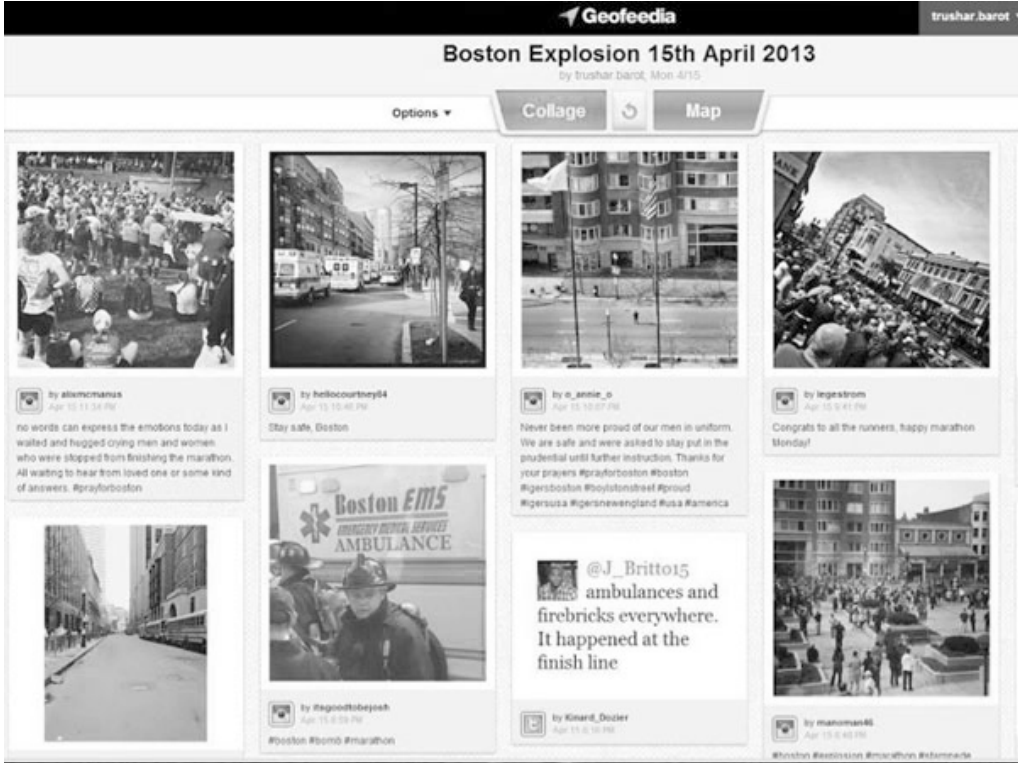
Geofeedia

trushar.barot

Boston Explosion 15th April 2013

by trushar.barot, Mon 4/15

Options ▾

Collage

Map

by alixmcmanus
Apr 15 11:34 PM

no words can express the emotions today as I waited and hugged crying men and women who were stopped from finishing the marathon. All waiting to hear from loved one or some kind of answers. #prayforboston

by hellocourtney04
Apr 15 10:46 PM

Stay safe, Boston

Boston EMS
EMERGENCY MEDICAL SERVICES
AMBULANCE

by itsgoodtobejosh
Apr 15 6:59 PM

#boston #bomb #marathon

by o_annie_o
Apr 15 10:07 PM

Never been more proud of our men in uniform. We are safe and were asked to stay put in the prudential until further instruction. Thanks for your prayers #prayforboston #boston #igersboston #boylstonstreet #proud #igersusa #igersnewengland #usa #america

@J_Britto15
ambulances and firebricks everywhere. It happened at the finish line

by Kinard_Dozier
Apr 15 6:16 PM

by legestrom
Apr 15 6:41 PM

Congrats to all the runners, happy marathon Monday!

by manoman46
Apr 15 6:40 PM

#boston #explosion #marathon #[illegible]